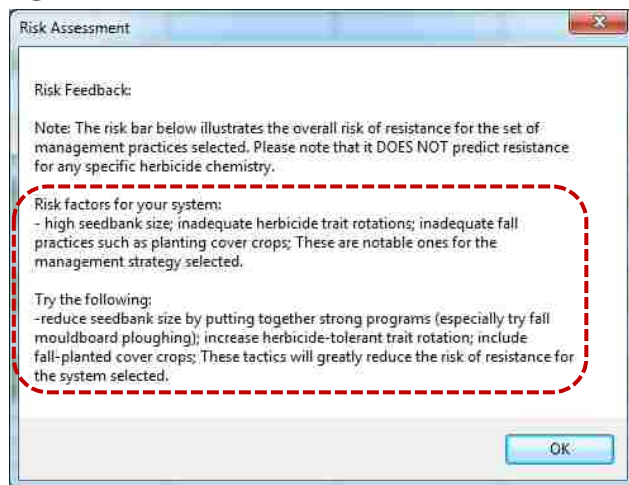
Risk Assessment

Risk Feedback:

Note: The risk bar below illustrates the overall risk of resistance for the set of management practices selected. Please note that it DOES NOT predict resistance for any specific herbicide chemistry.

Risk factors for your system:
- high seedbank size; inadequate herbicide trait rotations; inadequate fall practices such as planting cover crops; These are notable ones for the management strategy selected.

Try the following:
-reduce seedbank size by putting together strong programs (especially try fall mouldboard ploughing); increase herbicide-tolerant trait rotation; include fall-planted cover crops; These tactics will greatly reduce the risk of resistance for the system selected.

OK